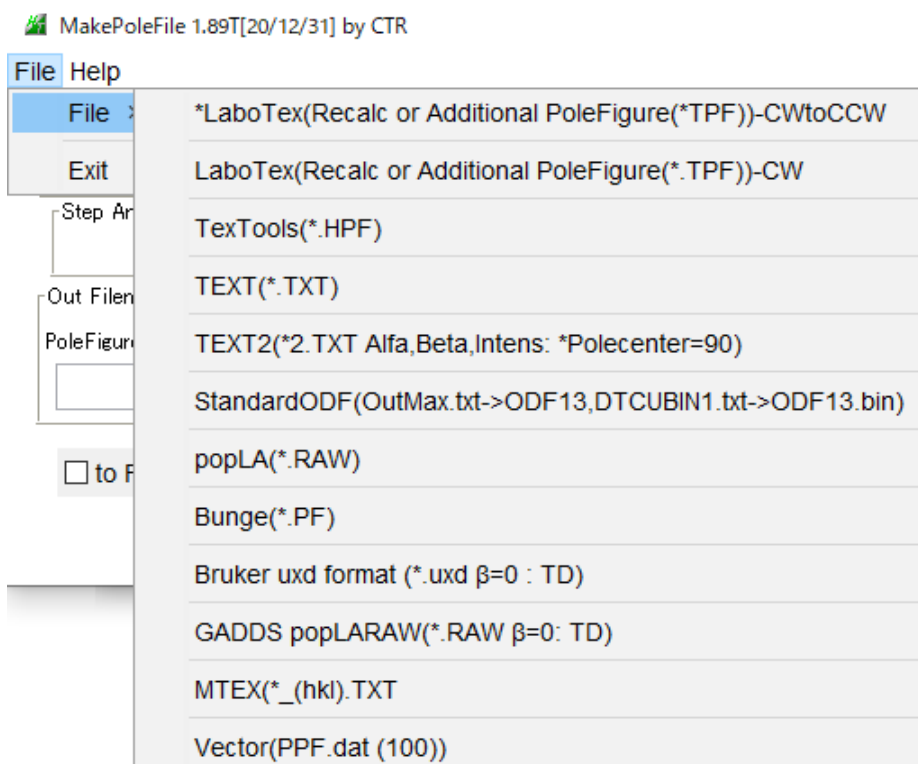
MakePoleFile 1.89T[20/12/31] by CTR

File Help

File >

Exit

Step Ar

Out Filen

PoleFigur

☐ to F

*LaboTex(Recalc or Additional PoleFigure(*TPF))-CWtoCCW

LaboTex(Recalc or Additional PoleFigure(*.TPF))-CW

TexTools(*.HPF)

TEXT(*.TXT)

TEXT2(*2.TXT Alfa,Beta,Intens: *Polecenter=90)

StandardODF(OutMax.txt->ODF13,DTCUBIN1.txt->ODF13.bin)

popLA(*.RAW)

Bunge(*.PF)

Bruker uxd format (*.uxd β=0 : TD)

GADDS popLARAW(*.RAW β=0: TD)

MTEX(*_(hkl).TXT

Vector(PPF.dat (100))